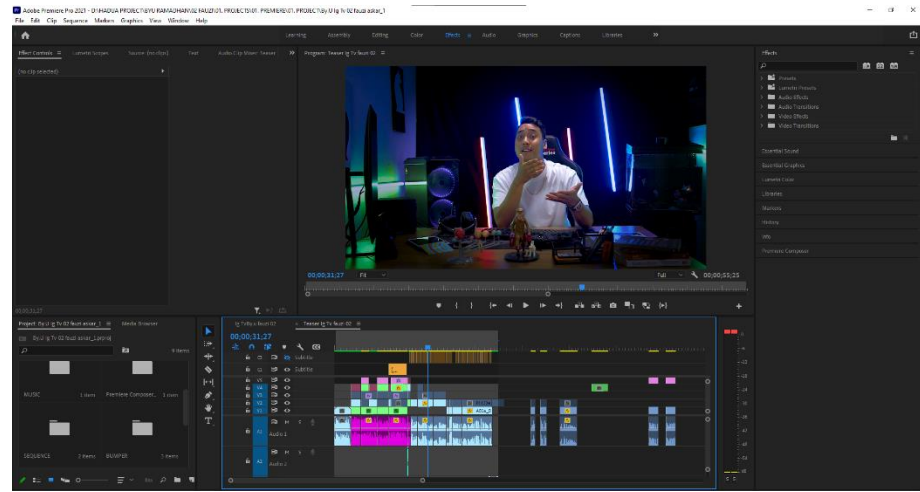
Adobe Premiere Pro 2021 - D:\HADUA PROJECT\BYU RAMADHAN\02 FAUZI\01. PROJECT\01. PREMIERE\01. PROJECT By.U Ig Tv 02 fauzi askar_1

File Edit Clip Sequence Markers Graphics View Window Help

Learning Assembly Editing Color Effects Audio Graphics Captions Libraries

Effect Controls Lumetri Scopes Source: (no clips) Text Audio Clip Mixer: Teaser

(no clip selected)

Program: Teaser ig Tv fauzi 02

00;00;31;27 Fit Full 00;00;53;25

Effects

Presets
Lumetri Presets
Audio Effects
Audio Transitions
Video Effects
Video Transitions

Essential Sound
Essential Graphics
Lumetri Color
Libraries
Markers
History
Info
Premiere Composer

00;00;31;27

Project: By.U Ig Tv 02 fauzi askar_1 Media Browser

By.U Ig Tv 02 fauzi askar_1.prproj

9 items

MUSIC 1 item Premiere Composer... 1 item

SEQUENCE 2 items BUMPER 1 item

Ig Tv By.U fauzi 02 Teaser ig Tv fauzi 02

00;00;31;27

Subtitle
Subtitle
V4
V3
V2
V1
A1 Audio 1
A2 Audio 2